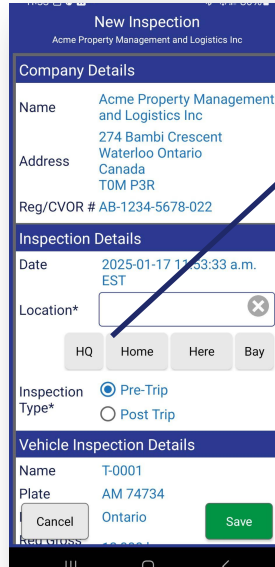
New Inspection
Acme Property Management and Logistics Inc

Company Details

Name Acme Property Management and Logistics Inc

Address 274 Bambi Crescent Waterloo Ontario Canada T0M P3R

Reg/CVOR # AB-1234-5678-022

Inspection Details

Date 2025-01-17 11:53:33 a.m. EST

Location*

HQ Home Here Bay

Inspection Type* Pre-Trip Post Trip

Vehicle Inspection Details

Name T-0001

Plate AM 74734

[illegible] Ontario

Reg Gross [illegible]

Cancel

Save